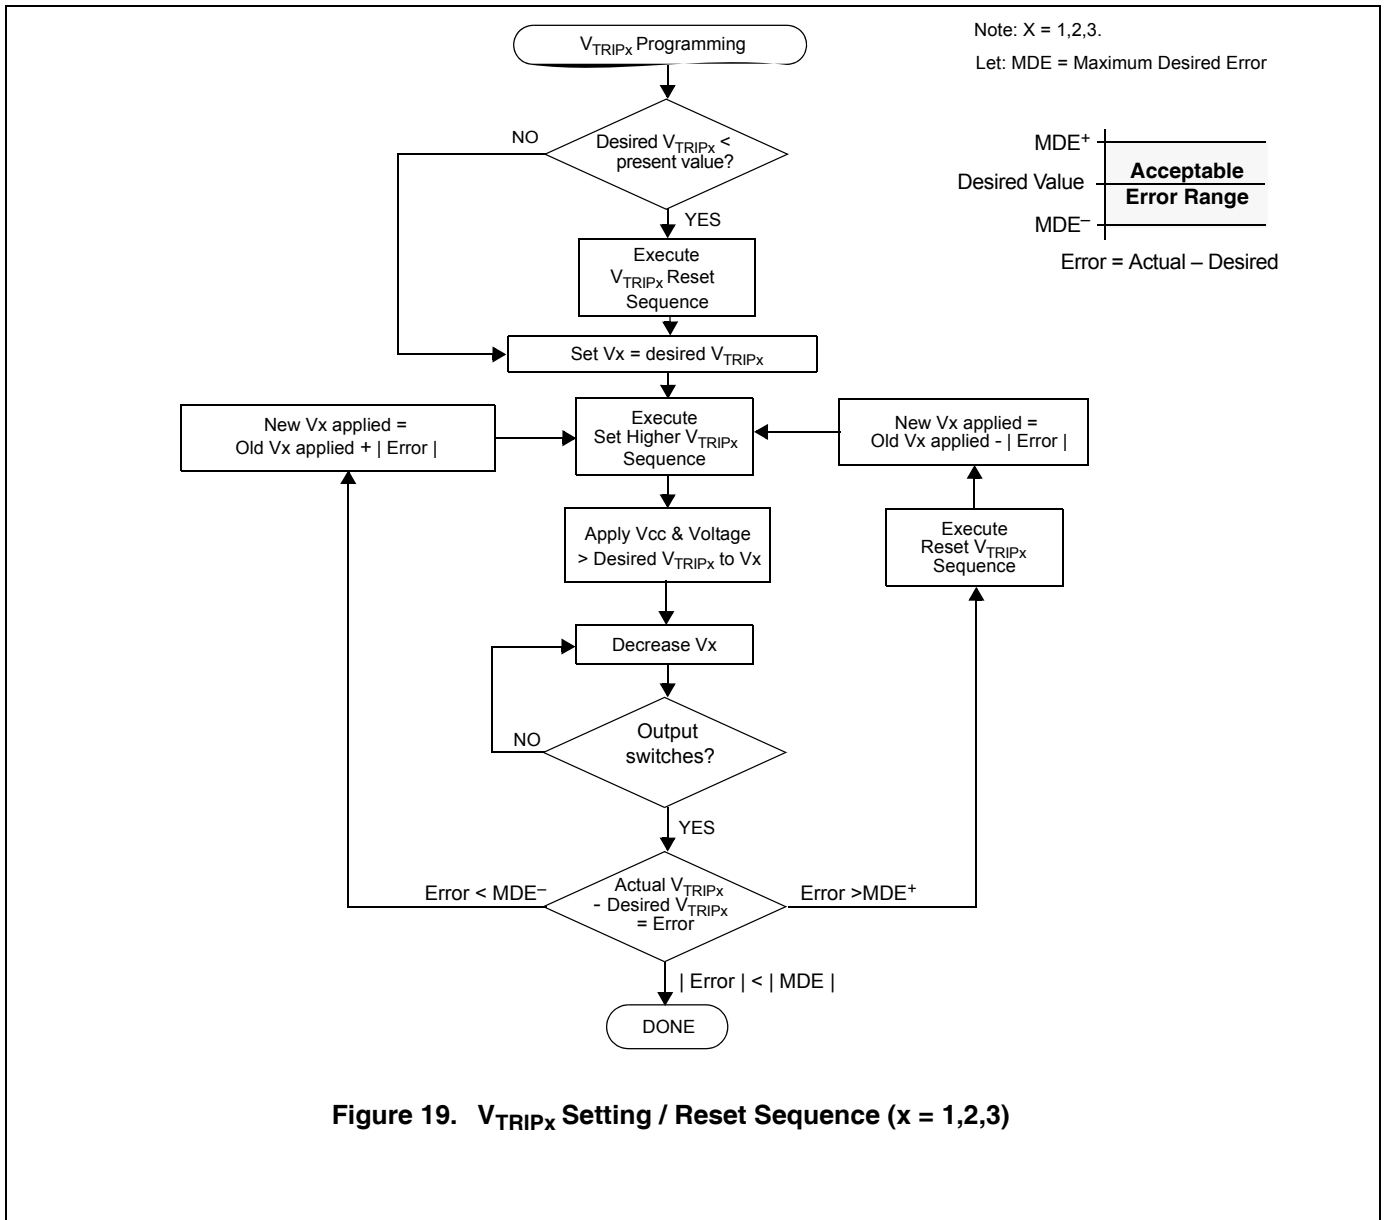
$V_{TRIPx}$ Programming

Note: X = 1,2,3.

Let: MDE = Maximum Desired Error

$MDE^+$

Desired Value

$MDE^-$

Acceptable Error Range

Error = Actual – Desired

NO

Desired $V_{TRIPx}$ < present value?

YES

Execute $V_{TRIPx}$ Reset Sequence

Set Vx = desired $V_{TRIPx}$

New Vx applied = Old Vx applied + | Error |

Execute Set Higher $V_{TRIPx}$ Sequence

New Vx applied = Old Vx applied - | Error |

Apply Vcc & Voltage > Desired $V_{TRIPx}$ to Vx

Execute Reset $V_{TRIPx}$ Sequence

Decrease Vx

NO

Output switches?

YES

Error < $MDE^-$

Actual $V_{TRIPx}$ - Desired $V_{TRIPx}$ = Error

Error >$MDE^+$

| Error | < | MDE |

DONE

Figure 19. $V_{TRIPx}$ Setting / Reset Sequence (x = 1,2,3)